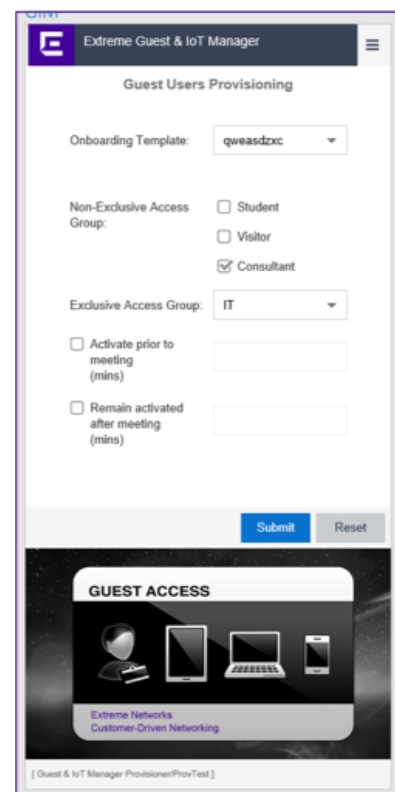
Extreme Guest & IoT Manager

Guest Users Provisioning

Onboarding Template: qweasdzxc

Non-Exclusive Access Group:
Student
Visitor
Consultant

Exclusive Access Group: IT

Activate prior to meeting (mins)

Remain activated after meeting (mins)

Submit
Reset

GUEST ACCESS

Extreme Networks
Customer-Driven Networking

[ Guest & IoT Manager Provisioner/ProvTest ]